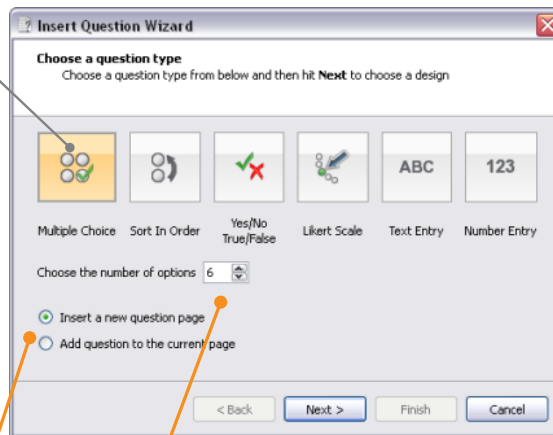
Insert Question Wizard

Choose a question type

Choose a question type from below and then hit Next to choose a design

ABC

123

Multiple Choice

Sort In Order

Yes/No True/False

Likert Scale

Text Entry

Number Entry

Choose the number of options 6

Insert a new question page

Add question to the current page

< Back

Next >

Finish

Cancel